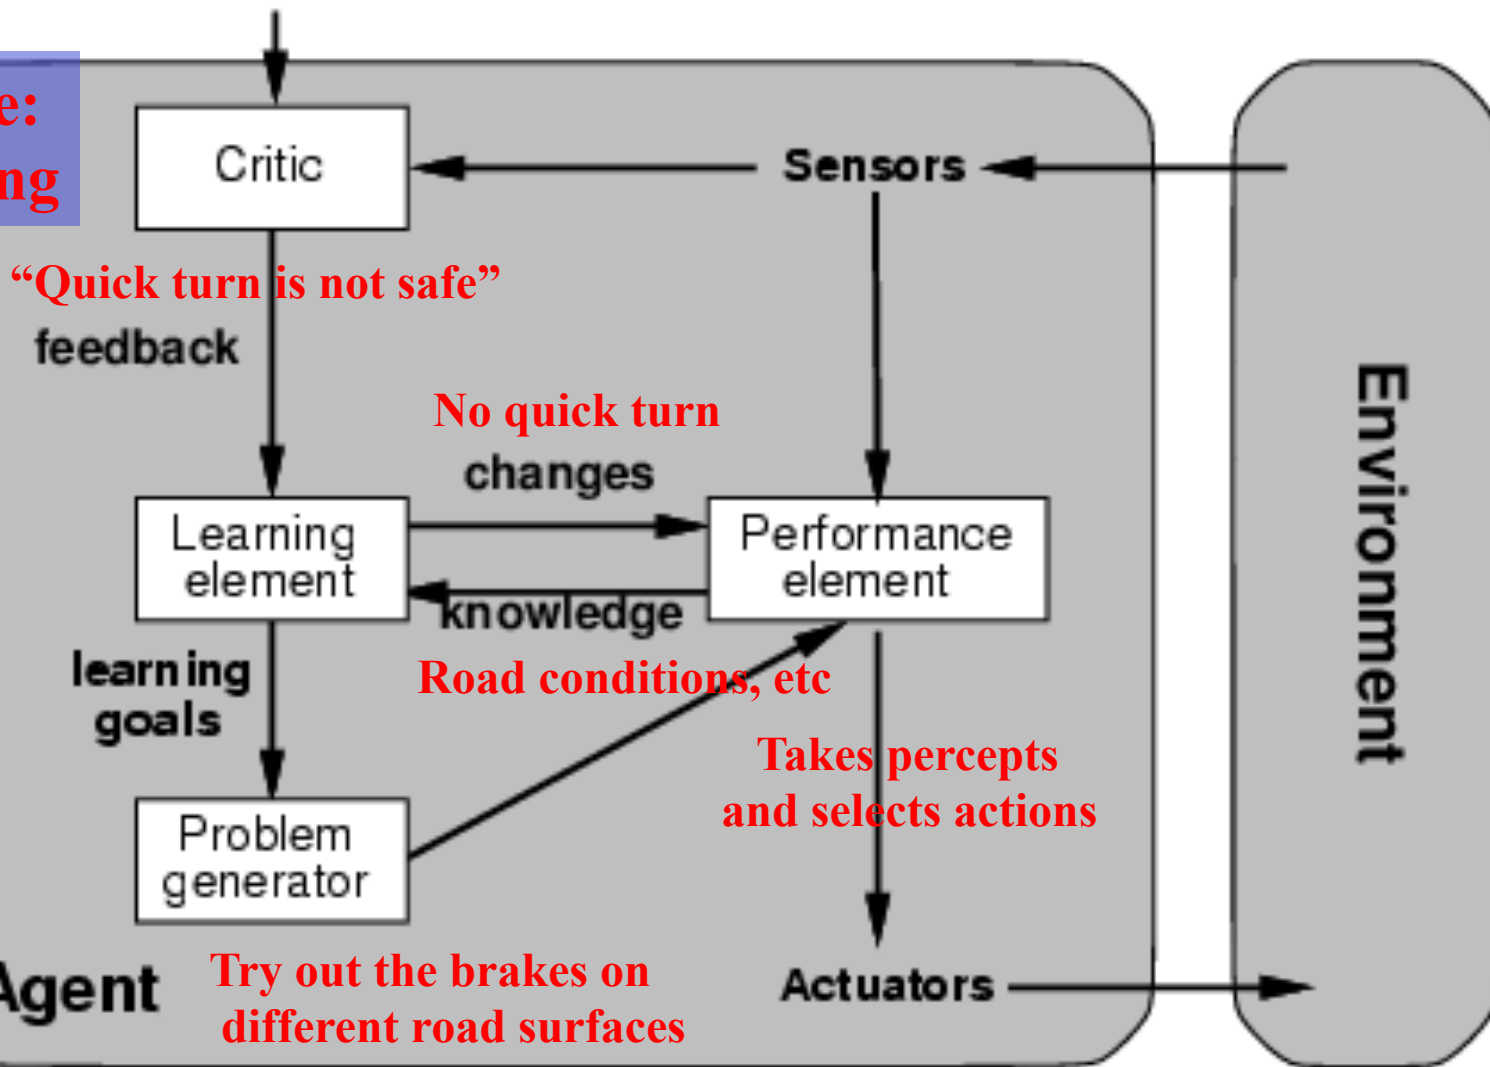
e:
ng

Critic

Sensors

"Quick turn is not safe"

feedback

No quick turn

changes

Learning element

Performance element

knowledge

Road conditions, etc

learning goals

Takes percepts and selects actions

Problem generator

Environment

Agent

Try out the brakes on different road surfaces

Actuators